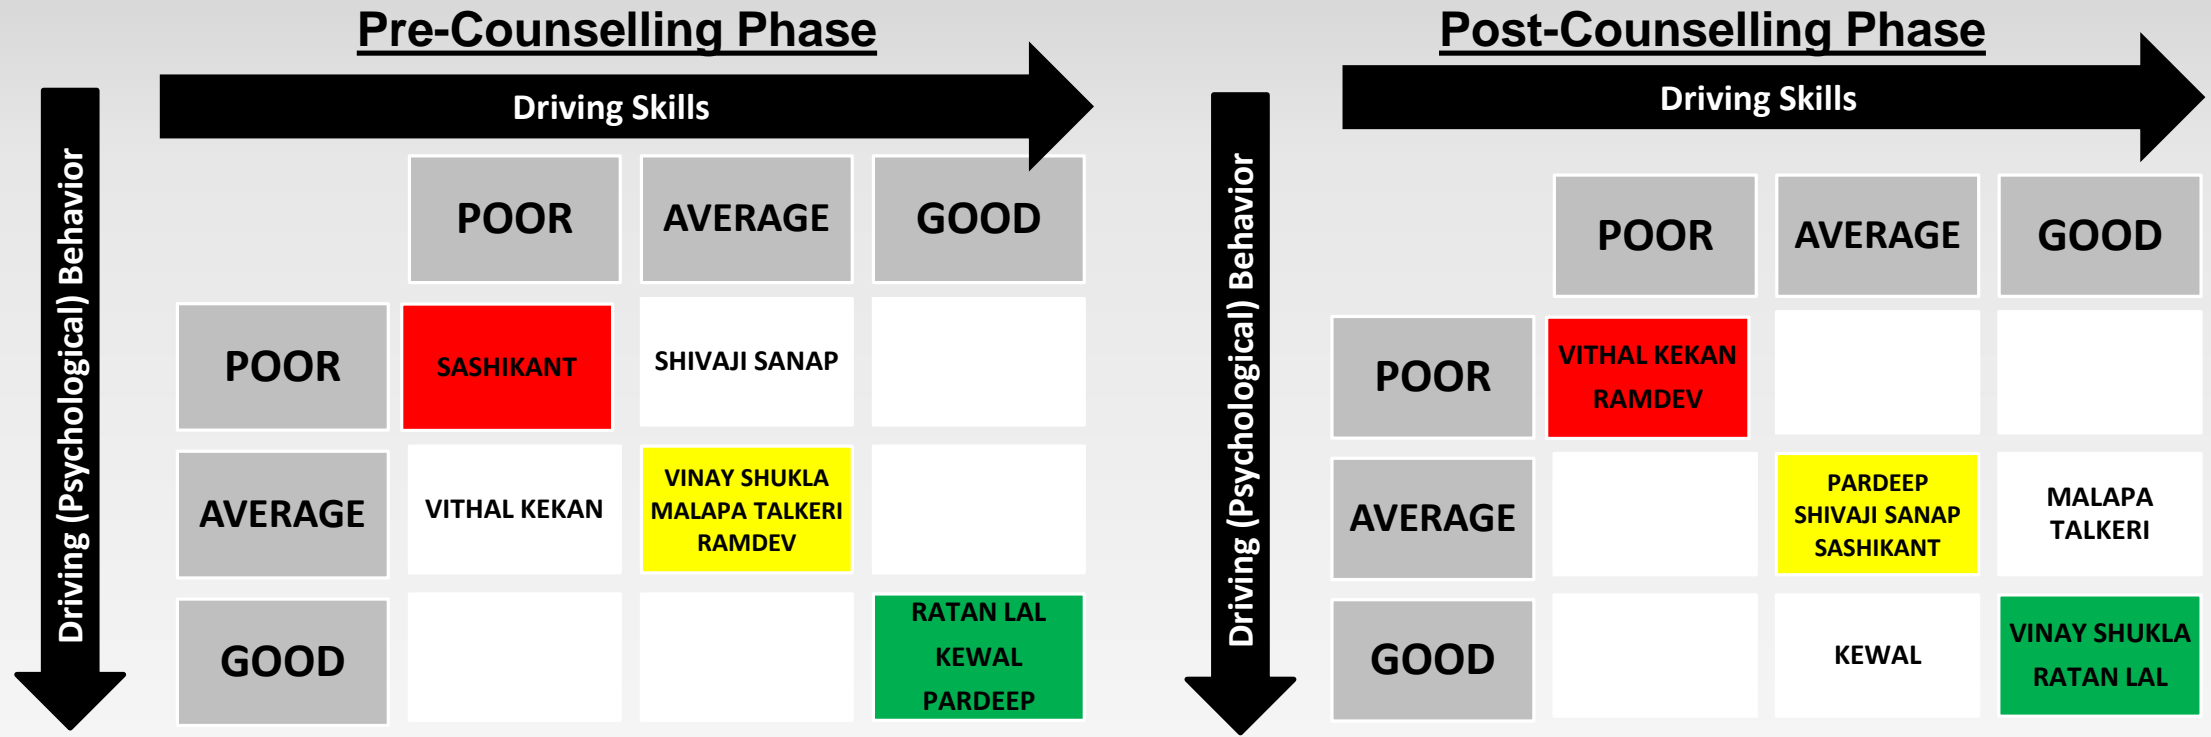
Pre-Counselling Phase

Driving Skills

Driving (Psychological) Behavior

| | POOR | AVERAGE | GOOD |
|---|---|---|---|
| POOR | SASHIKANT | SHIVAJI SANAP | |
| AVERAGE | VITHAL KEKAN | VINAY SHUKLA MALAPA TALKERI RAMDEV | |
| GOOD | | | RATAN LAL KEWAL PARDEEP |

Post-Counselling Phase

Driving Skills

Driving (Psychological) Behavior

| | POOR | AVERAGE | GOOD |
|---|---|---|---|
| POOR | VITHAL KEKAN RAMDEV | | |
| AVERAGE | | PARDEEP SHIVAJI SANAP SASHIKANT | MALAPA TALKERI |
| GOOD | | KEWAL | VINAY SHUKLA RATAN LAL |